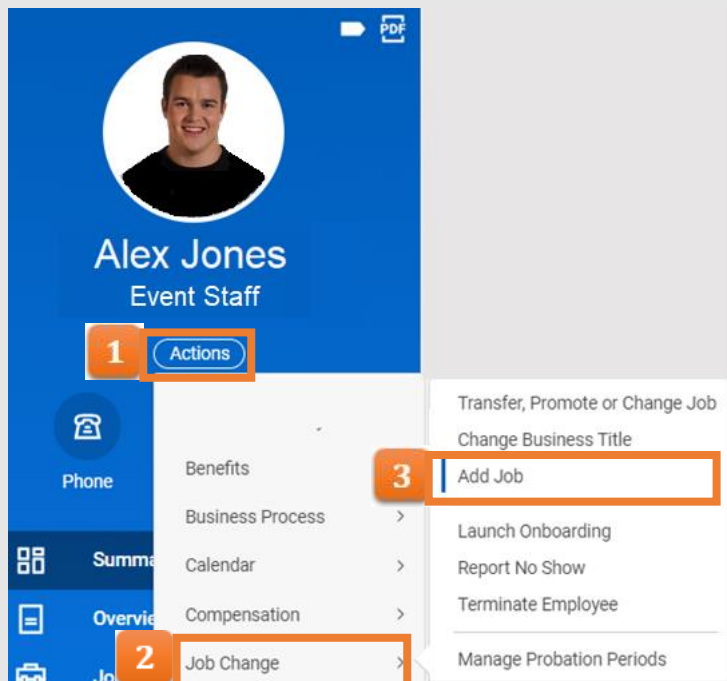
PDF

Alex Jones
Event Staff

1 Actions

Phone

Summa

Overvie

Jo

Benefits
Business Process
Calendar
Compensation
2 Job Change

Transfer, Promote or Change Job
Change Business Title
3 Add Job
Launch Onboarding
Report No Show
Terminate Employee
Manage Probation Periods